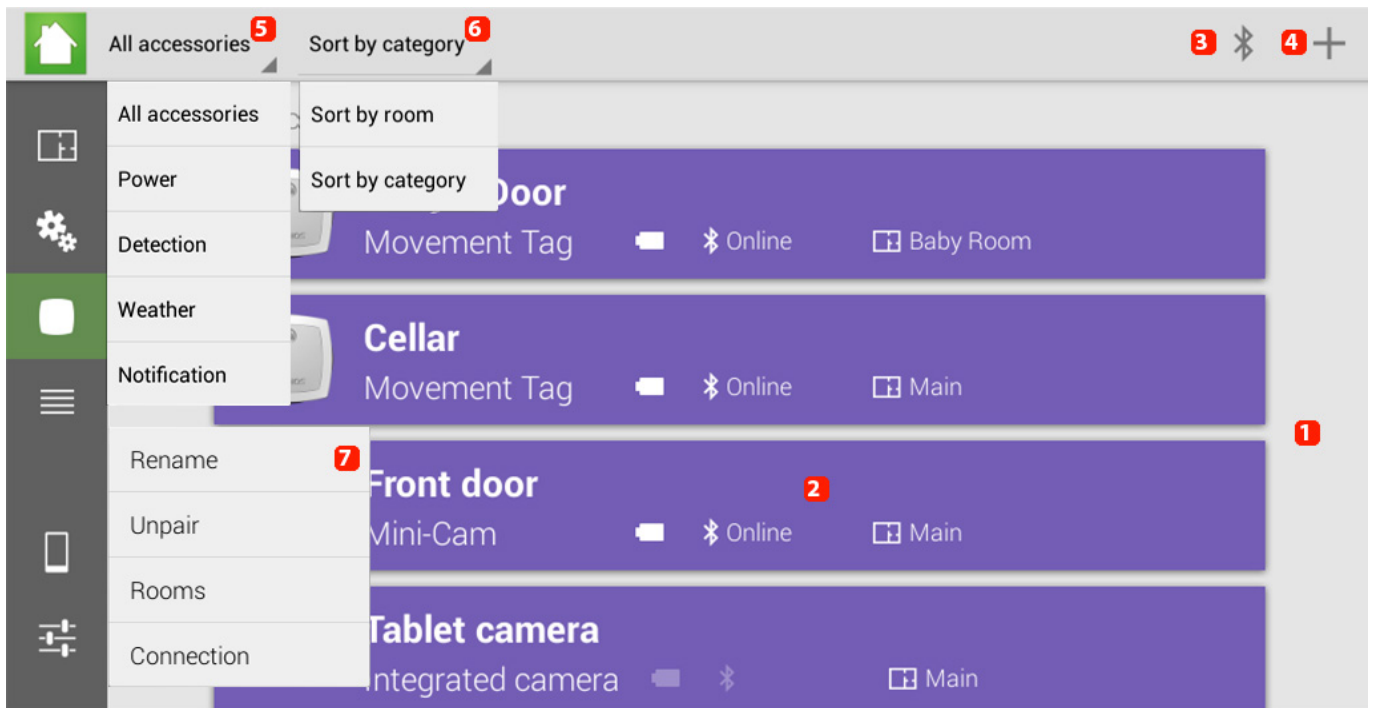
All accessories 5
Sort by category 6
3
4 +

All accessories
Power
Detection
Weather
Notification

Sort by room
Sort by category

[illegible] Door
Movement Tag Online Baby Room

Cellar
Movement Tag Online Main

1

Rename 7
Unpair
Rooms
Connection

Front door 2
Mini-Cam Online Main

Tablet camera
Integrated camera Main